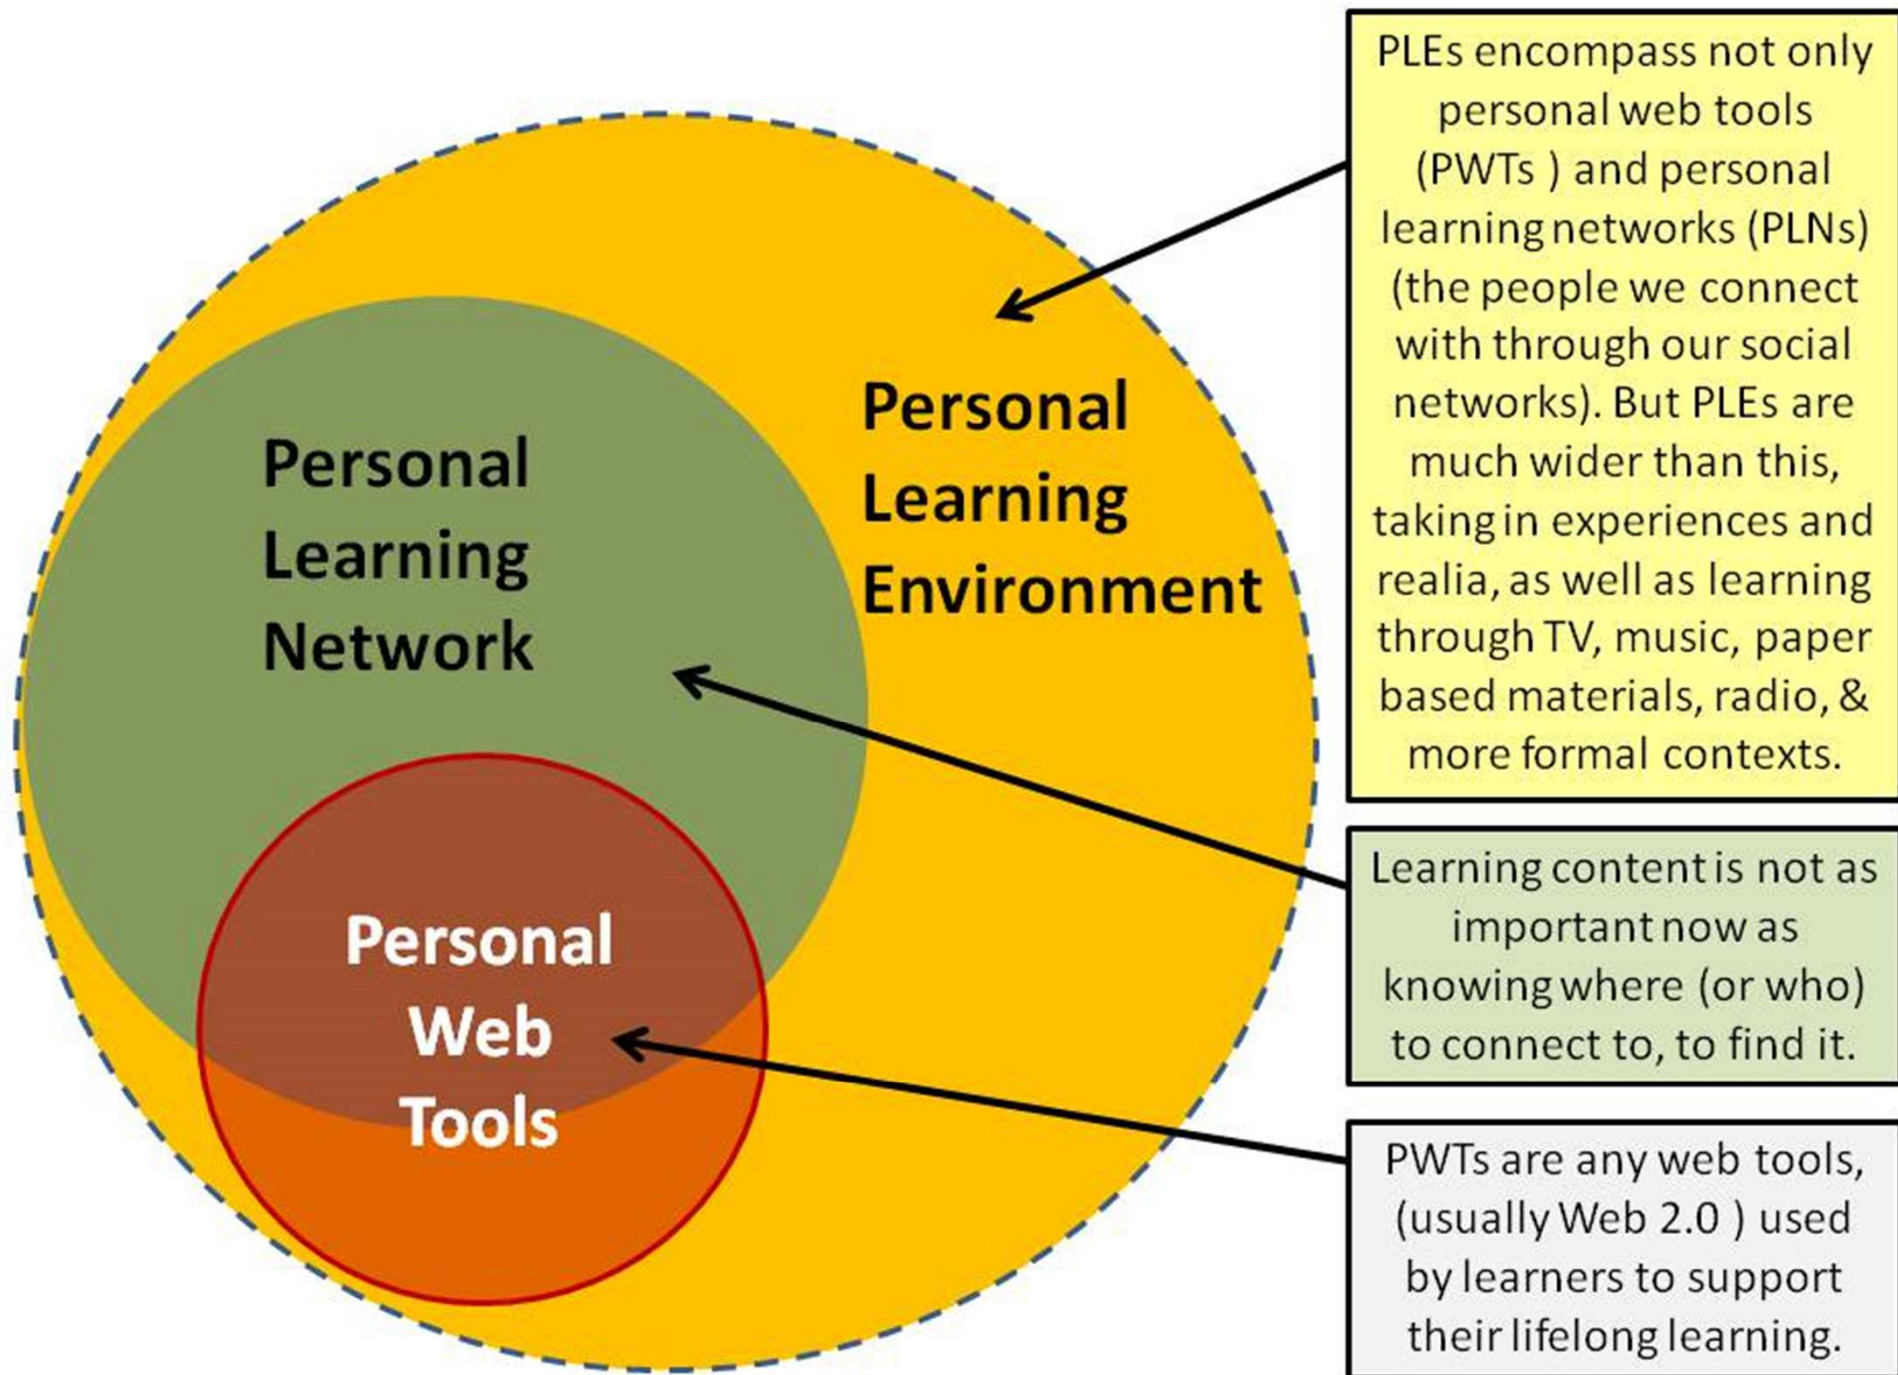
Personal Learning Environment

Personal Learning Network

Personal Web Tools

PLEs encompass not only personal web tools (PWTs ) and personal learning networks (PLNs) (the people we connect with through our social networks). But PLEs are much wider than this, taking in experiences and realia, as well as learning through TV, music, paper based materials, radio, & more formal contexts.

Learning content is not as important now as knowing where (or who) to connect to, to find it.

PWTs are any web tools, (usually Web 2.0 ) used by learners to support their lifelong learning.